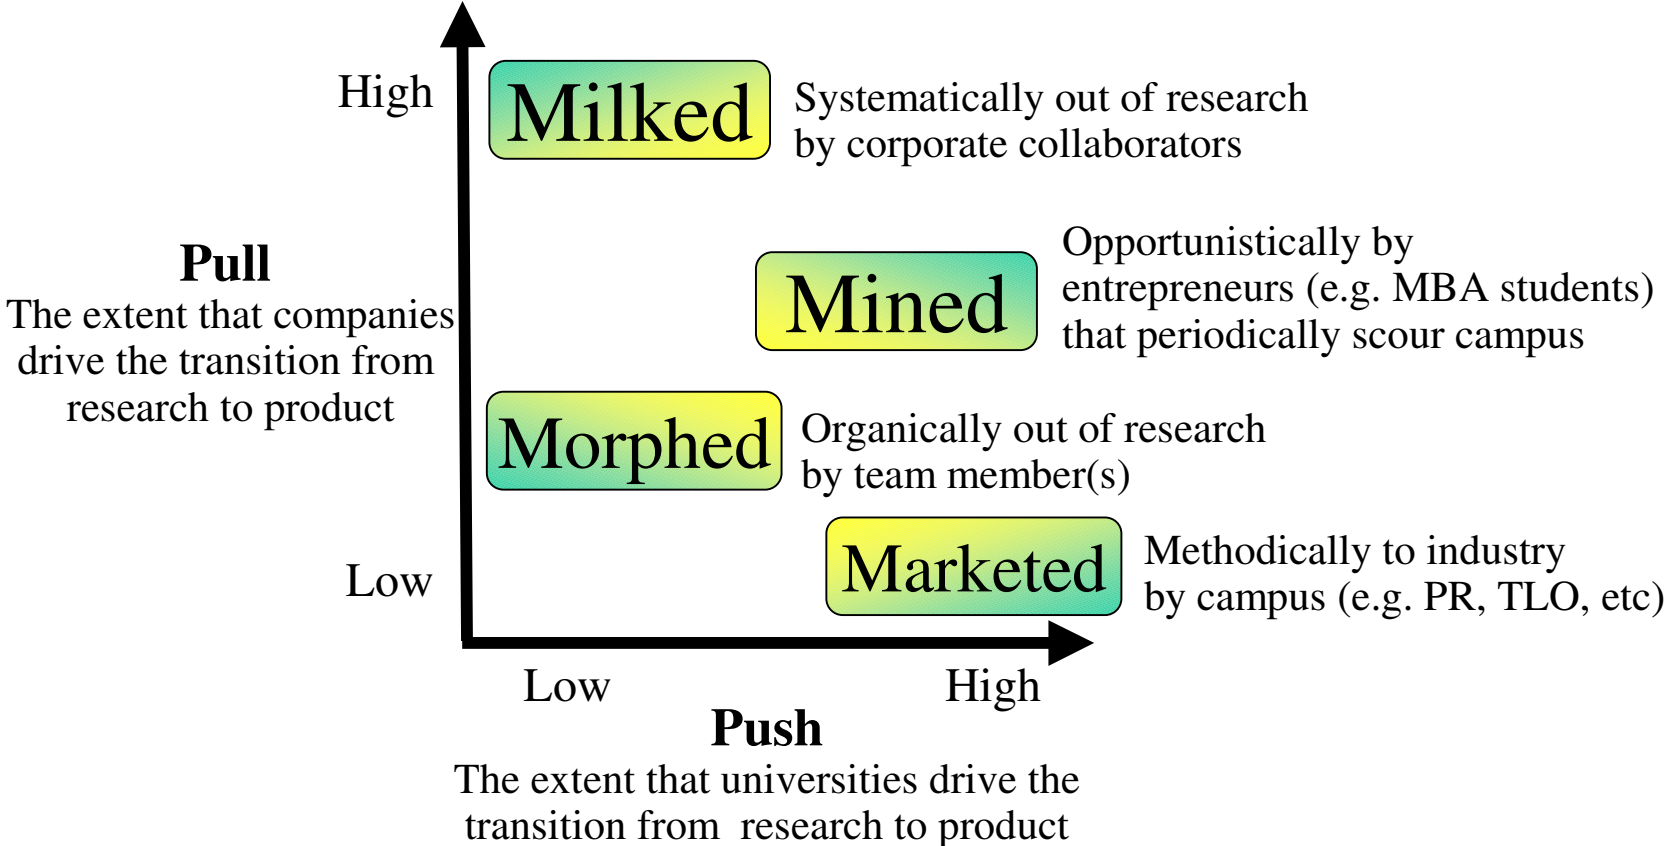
High

Milked

Systematically out of research by corporate collaborators

Pull

The extent that companies drive the transition from research to product

Mined

Opportunistically by entrepreneurs (e.g. MBA students) that periodically scour campus

Morphed

Organically out of research by team member(s)

Low

Marketed

Methodically to industry by campus (e.g. PR, TLO, etc)

Low

High

Push

The extent that universities drive the transition from research to product